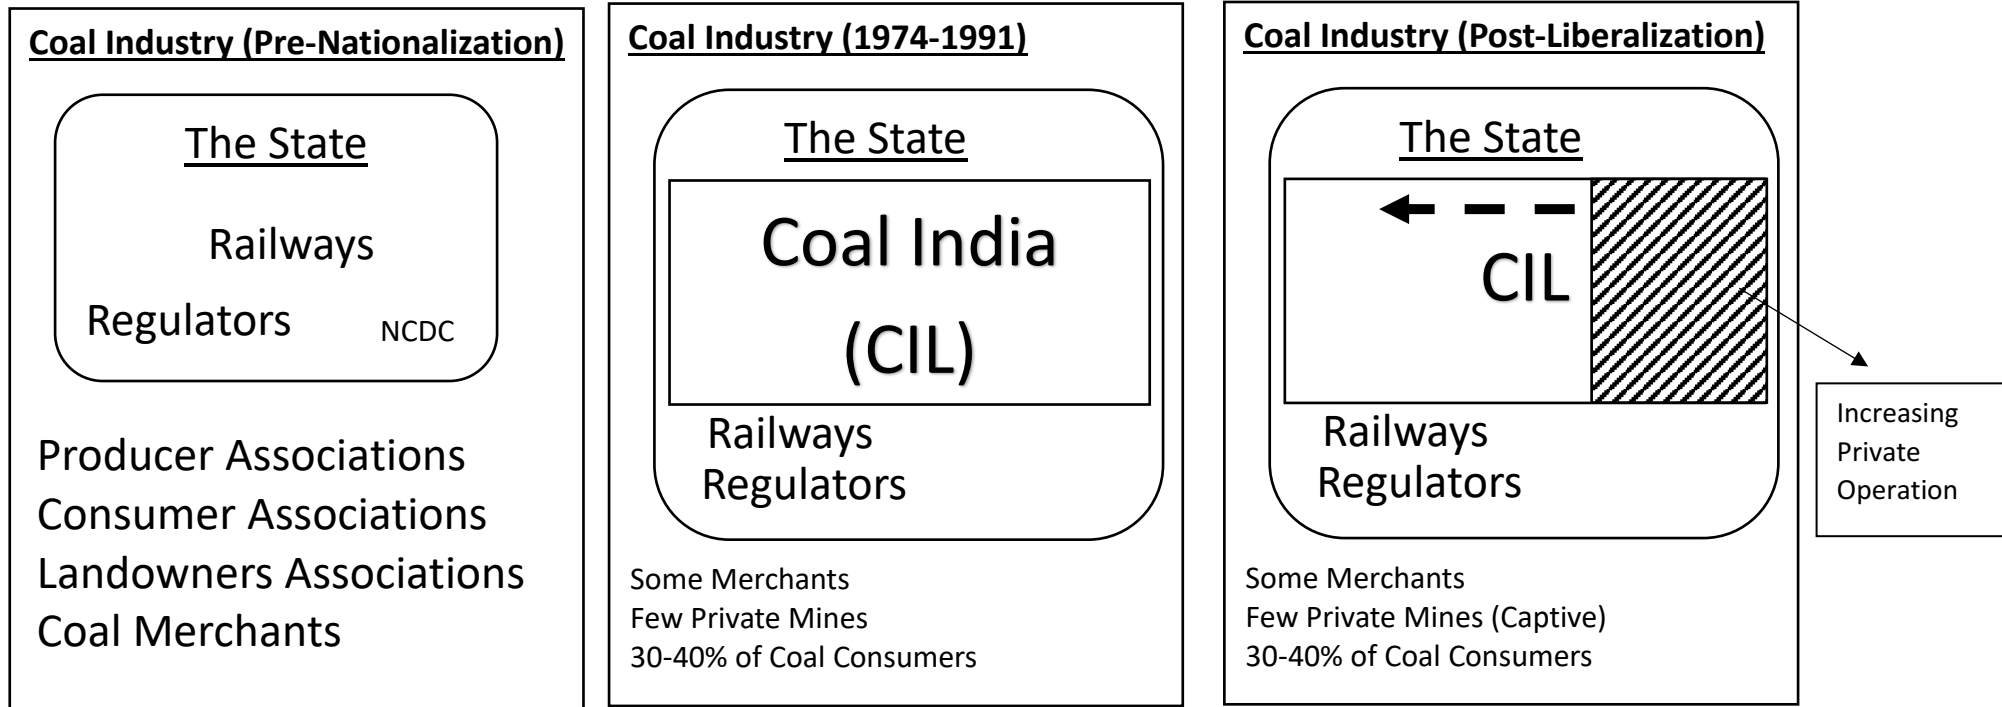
Coal Industry (Pre-Nationalization)

The State

Railways

Regulators

NCDC

Producer Associations
Consumer Associations
Landowners Associations
Coal Merchants

Coal Industry (1974-1991)

The State

Coal India (CIL)

Railways
Regulators

Some Merchants
Few Private Mines
30-40% of Coal Consumers

Coal Industry (Post-Liberalization)

The State

CIL

Railways
Regulators

Increasing Private Operation

Some Merchants
Few Private Mines (Captive)
30-40% of Coal Consumers